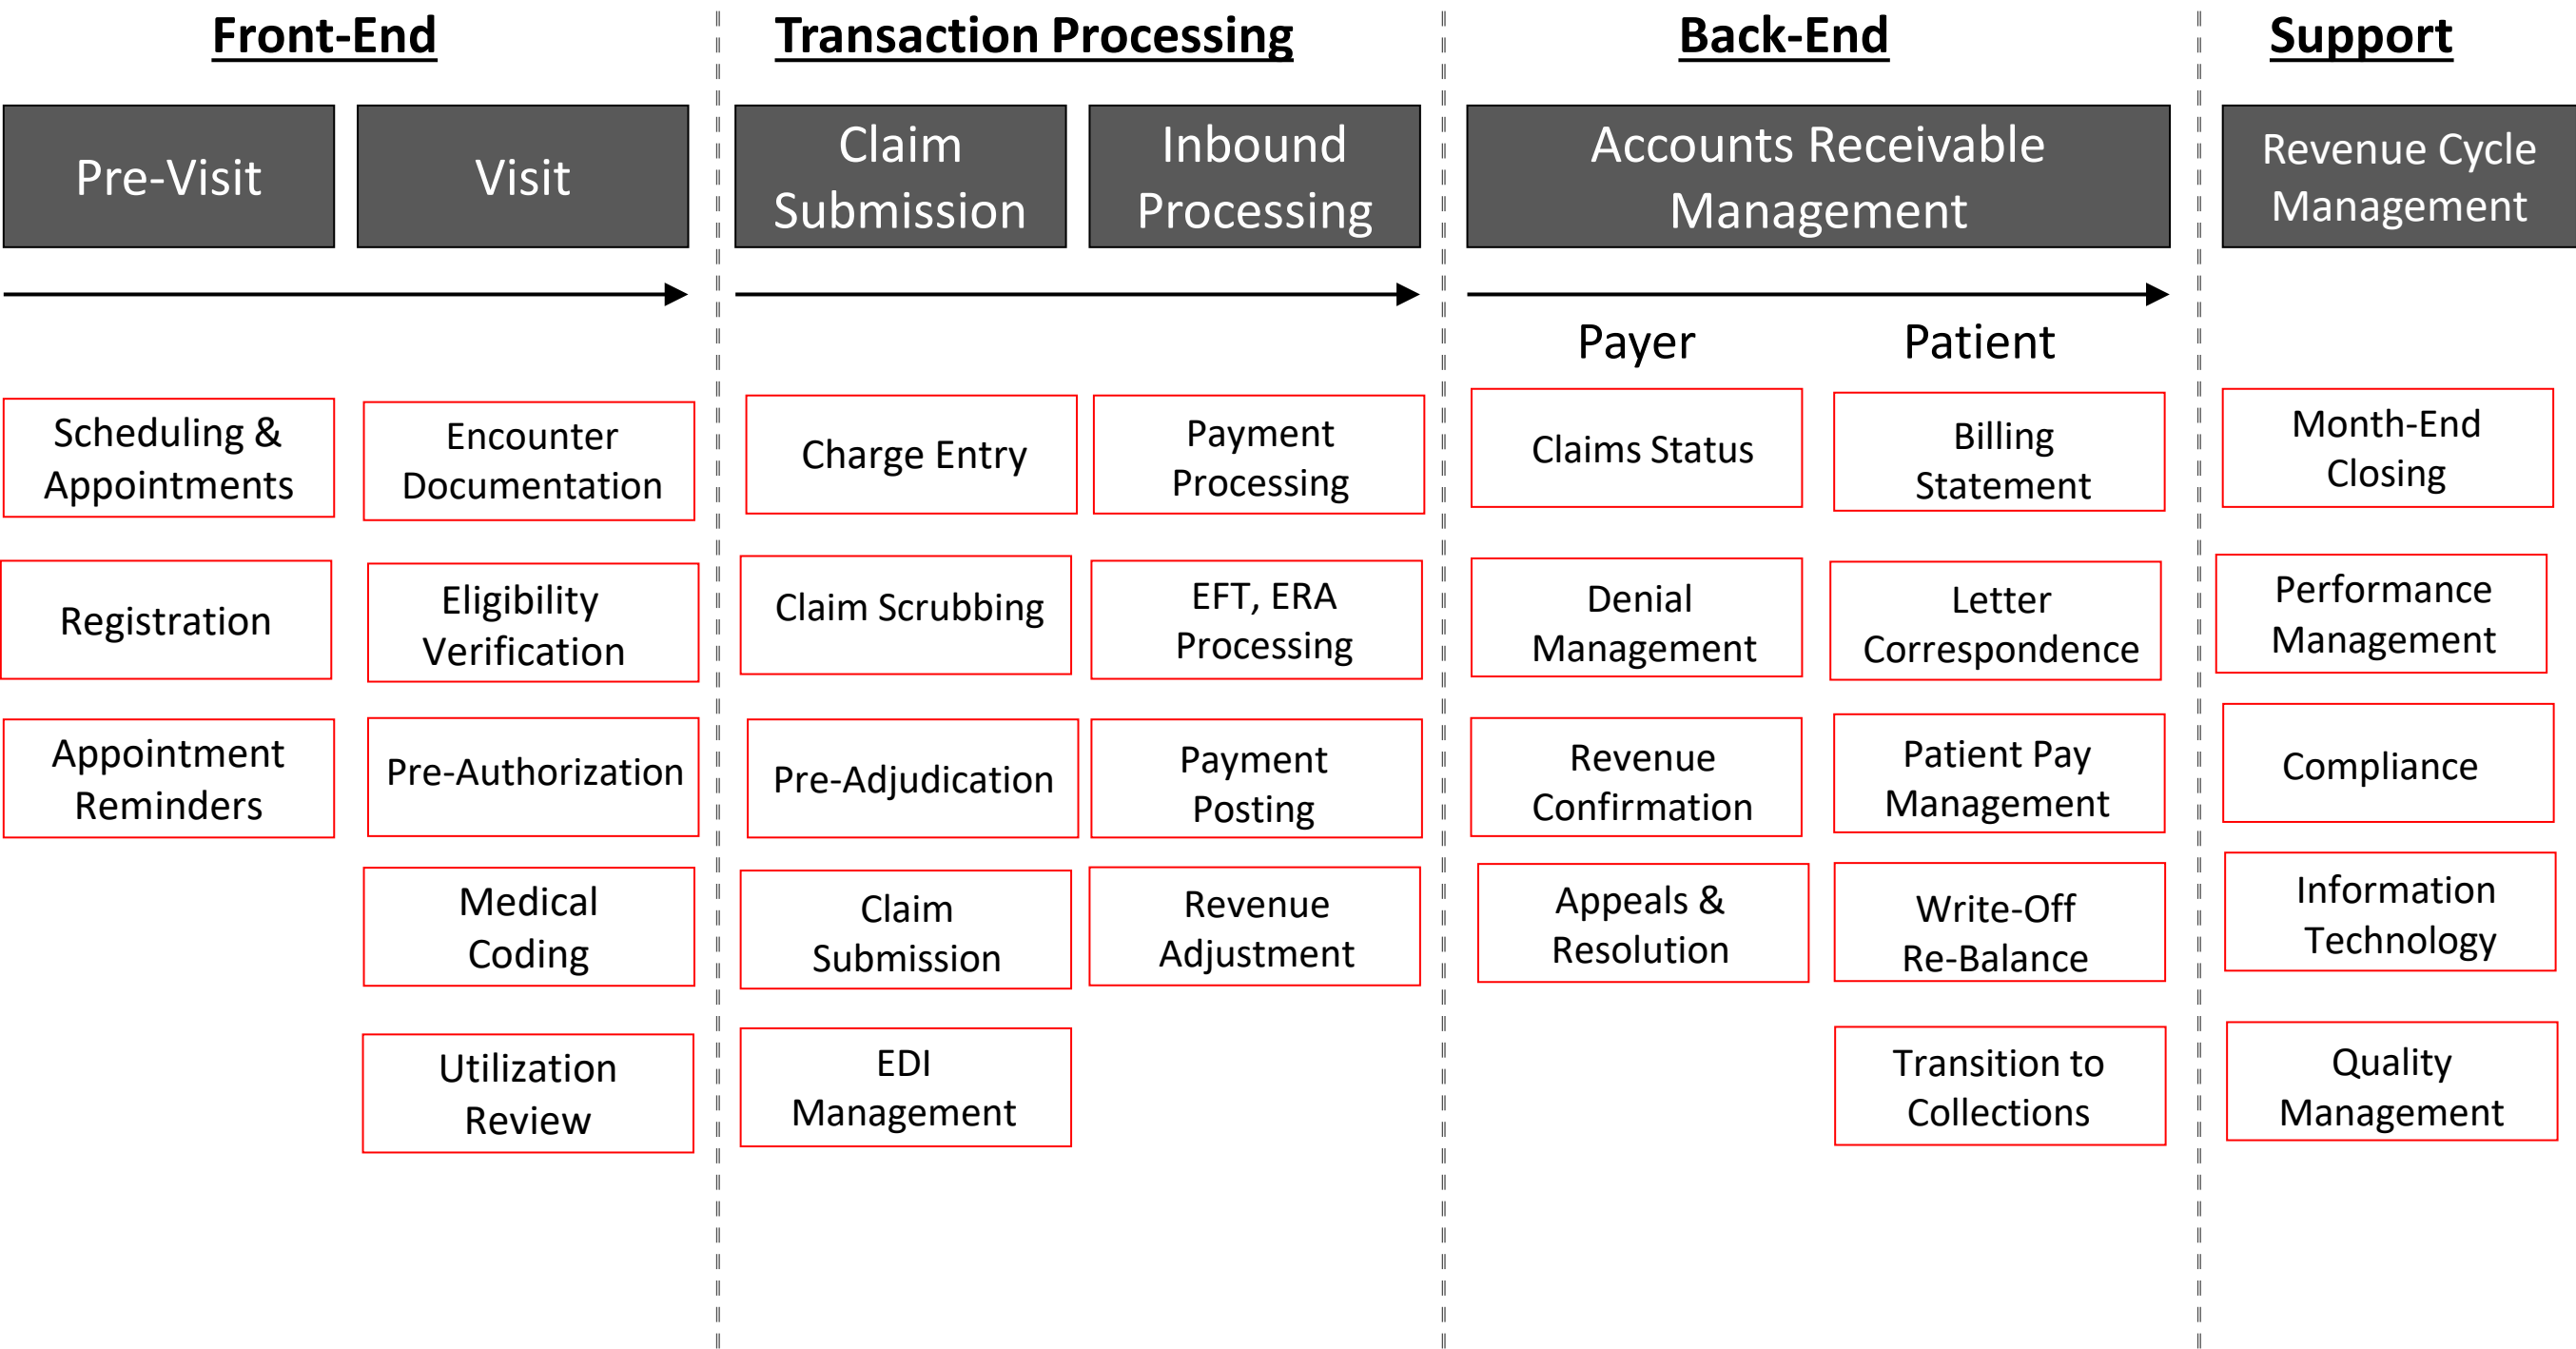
Front-End

Pre-Visit

Visit

Scheduling & Appointments

Registration

Appointment Reminders

Encounter Documentation

Eligibility Verification

Pre-Authorization

Medical Coding

Utilization Review

Transaction Processing

Claim Submission

Inbound Processing

Charge Entry

Claim Scrubbing

Pre-Adjudication

Claim Submission

EDI Management

Payment Processing

EFT, ERA Processing

Payment Posting

Revenue Adjustment

Back-End

Accounts Receivable Management

Payer

Patient

Claims Status

Denial Management

Revenue Confirmation

Appeals & Resolution

Billing Statement

Letter Correspondence

Patient Pay Management

Write-Off Re-Balance

Transition to Collections

Support

Revenue Cycle Management

Month-End Closing

Performance Management

Compliance

Information Technology

Quality Management